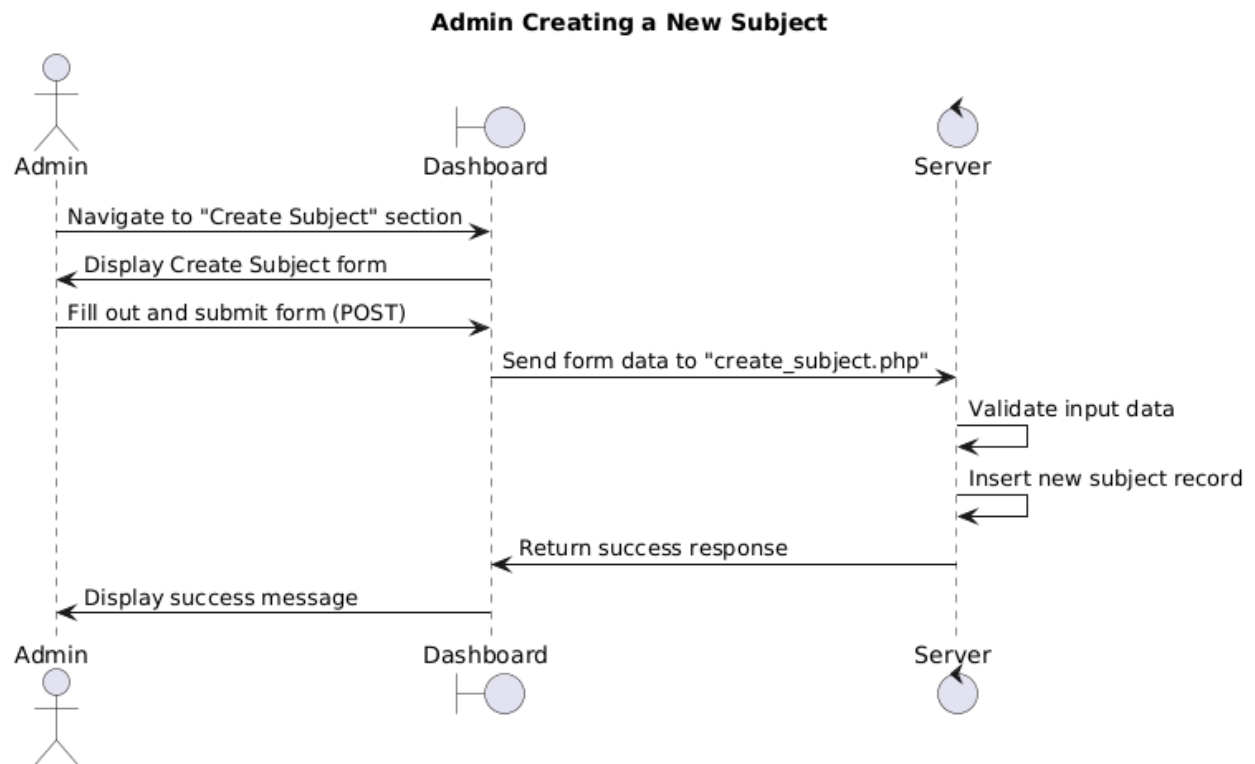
**Admin Creating a New Subject**

Admin

Dashboard

Server

Navigate to "Create Subject" section

Display Create Subject form

Fill out and submit form (POST)

Send form data to "create_subject.php"

Validate input data

Insert new subject record

Return success response

Display success message

Admin

Dashboard

Server